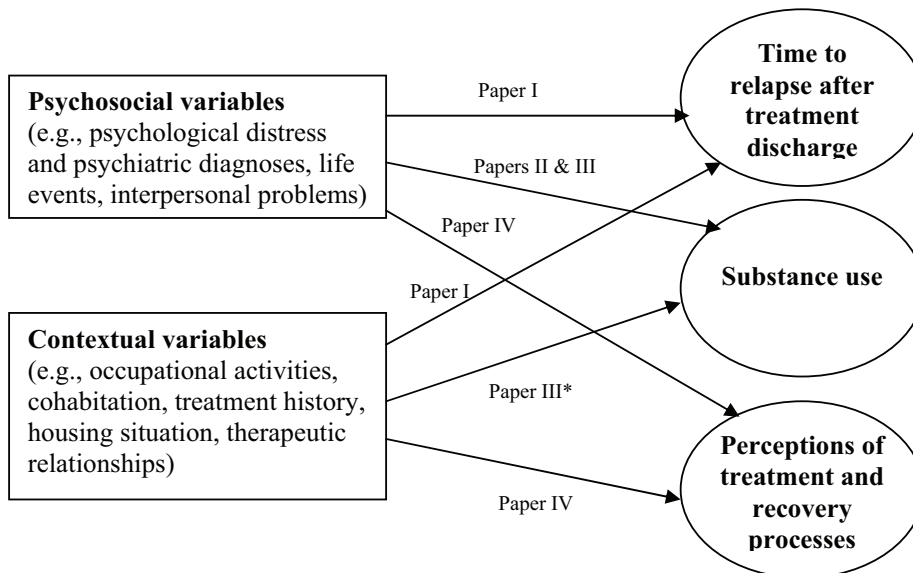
Psychosocial variables (e.g., psychological distress and psychiatric diagnoses, life events, interpersonal problems)

Contextual variables (e.g., occupational activities, cohabitation, treatment history, housing situation, therapeutic relationships)

Paper I

Papers II & III

Paper IV

Paper I

Paper III*

Paper IV

Time to relapse after treatment discharge

Substance use

Perceptions of treatment and recovery processes